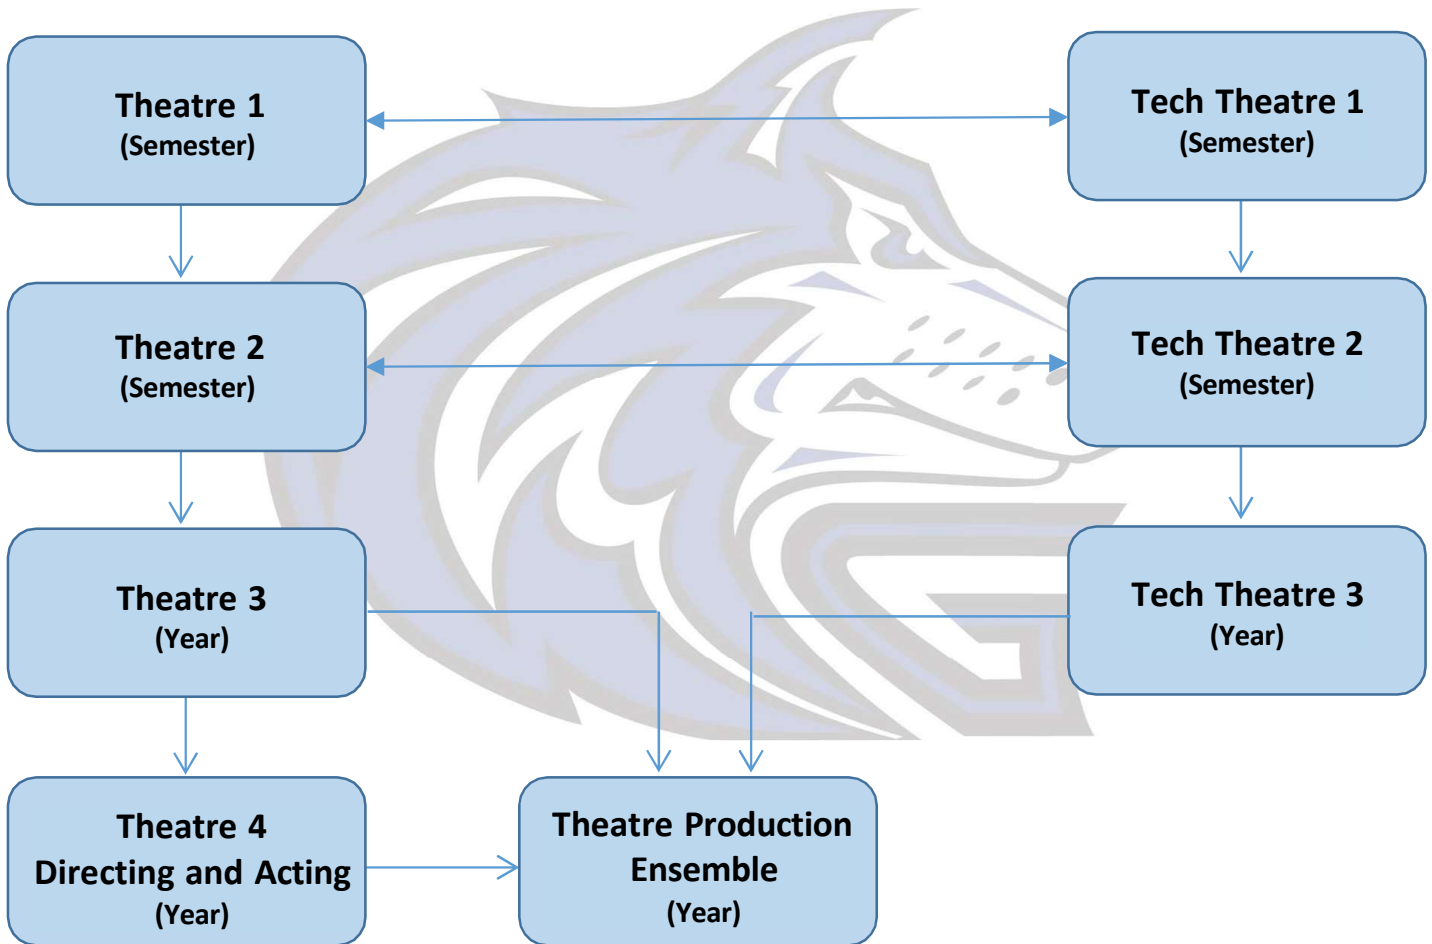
Theatre 1
(Semester)

Tech Theatre 1
(Semester)

Theatre 2
(Semester)

Tech Theatre 2
(Semester)

Theatre 3
(Year)

Tech Theatre 3
(Year)

Theatre 4
Directing and Acting
(Year)

Theatre Production
Ensemble
(Year)